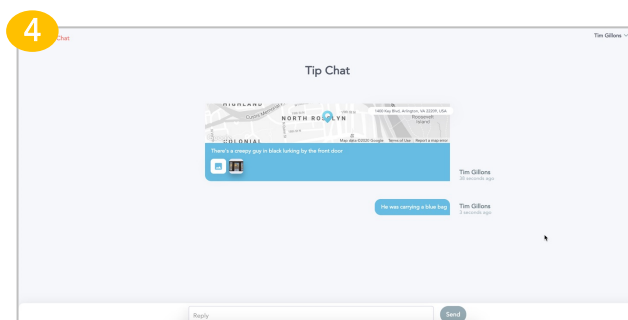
4

Chat

Tim Gillons

Tip Chat

HIGHLANDS

NORTH ROSSLYN

1400 Key Blvd, Arlington, VA 22209, USA

Roosevelt Island

COLONIAL

Map data ©2020 Google Terms of Use Report a map error

There's a creepy guy in black lurking by the front door

Tim Gillons
36 seconds ago

He was carrying a blue bag

Tim Gillons
3 seconds ago

Reply

Send